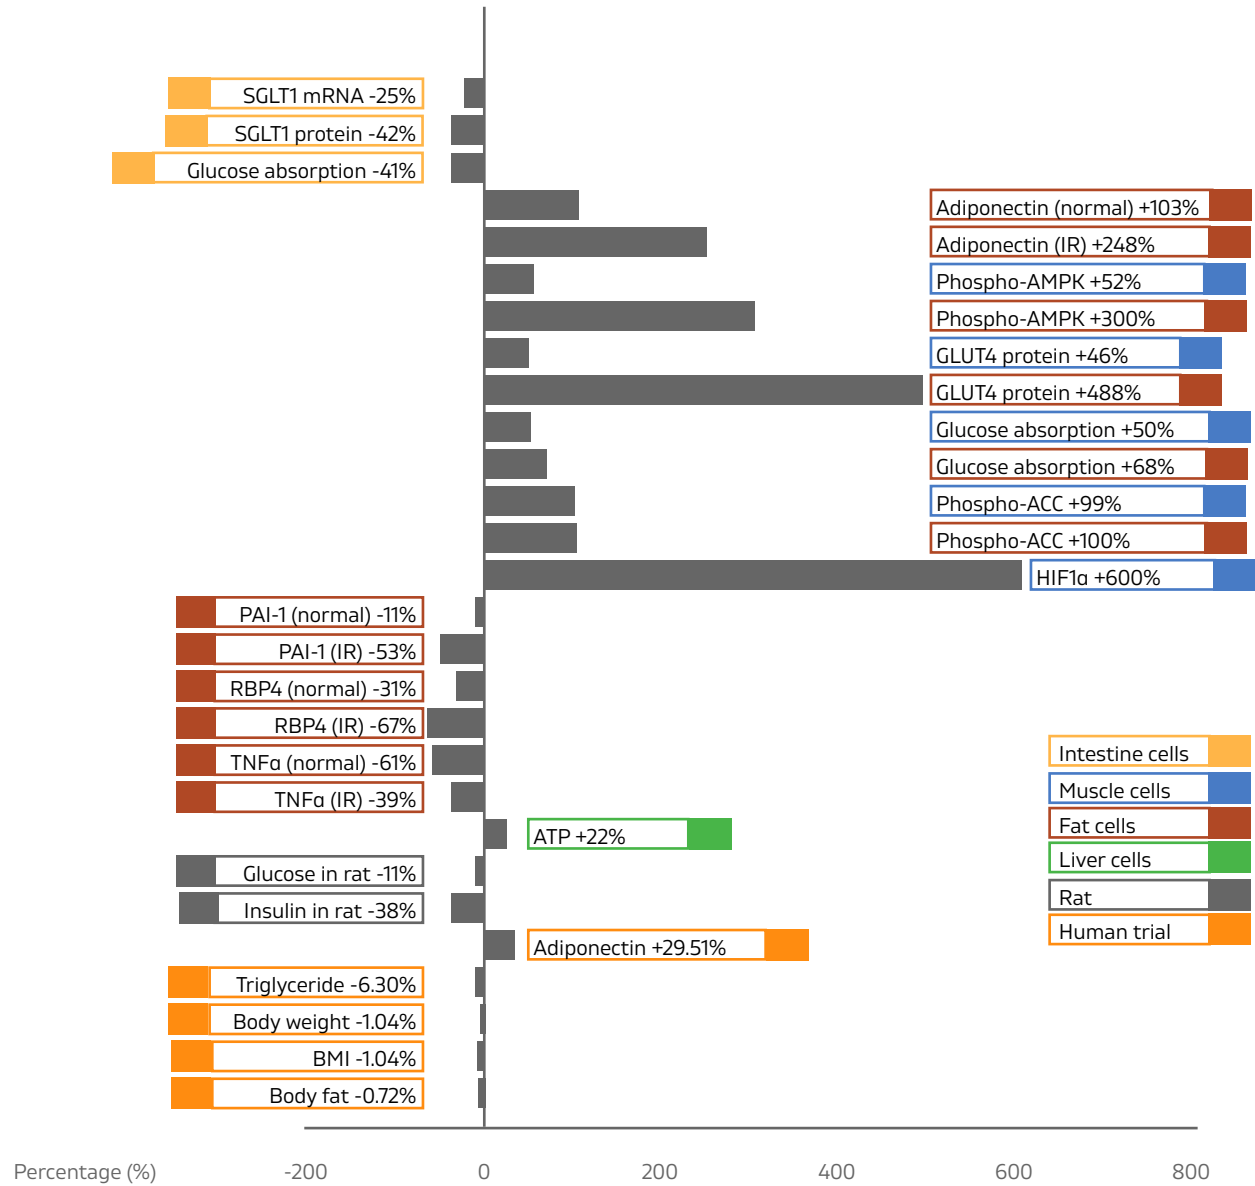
SGLT1 mRNA -25%
SGLT1 protein -42%
Glucose absorption -41%
Adiponectin (normal) +103%
Adiponectin (IR) +248%
Phospho-AMPK +52%
Phospho-AMPK +300%
GLUT4 protein +46%
GLUT4 protein +488%
Glucose absorption +50%
Glucose absorption +68%
Phospho-ACC +99%
Phospho-ACC +100%
HIF1α +600%
PAI-1 (normal) -11%
PAI-1 (IR) -53%
RBP4 (normal) -31%
RBP4 (IR) -67%
TNFα (normal) -61%
TNFα (IR) -39%
ATP +22%
Glucose in rat -11%
Insulin in rat -38%
Adiponectin +29.51%
Triglyceride -6.30%
Body weight -1.04%
BMI -1.04%
Body fat -0.72%

Intestine cells
Muscle cells
Fat cells
Liver cells
Rat
Human trial

Percentage (%) -200 0 200 400 600 800